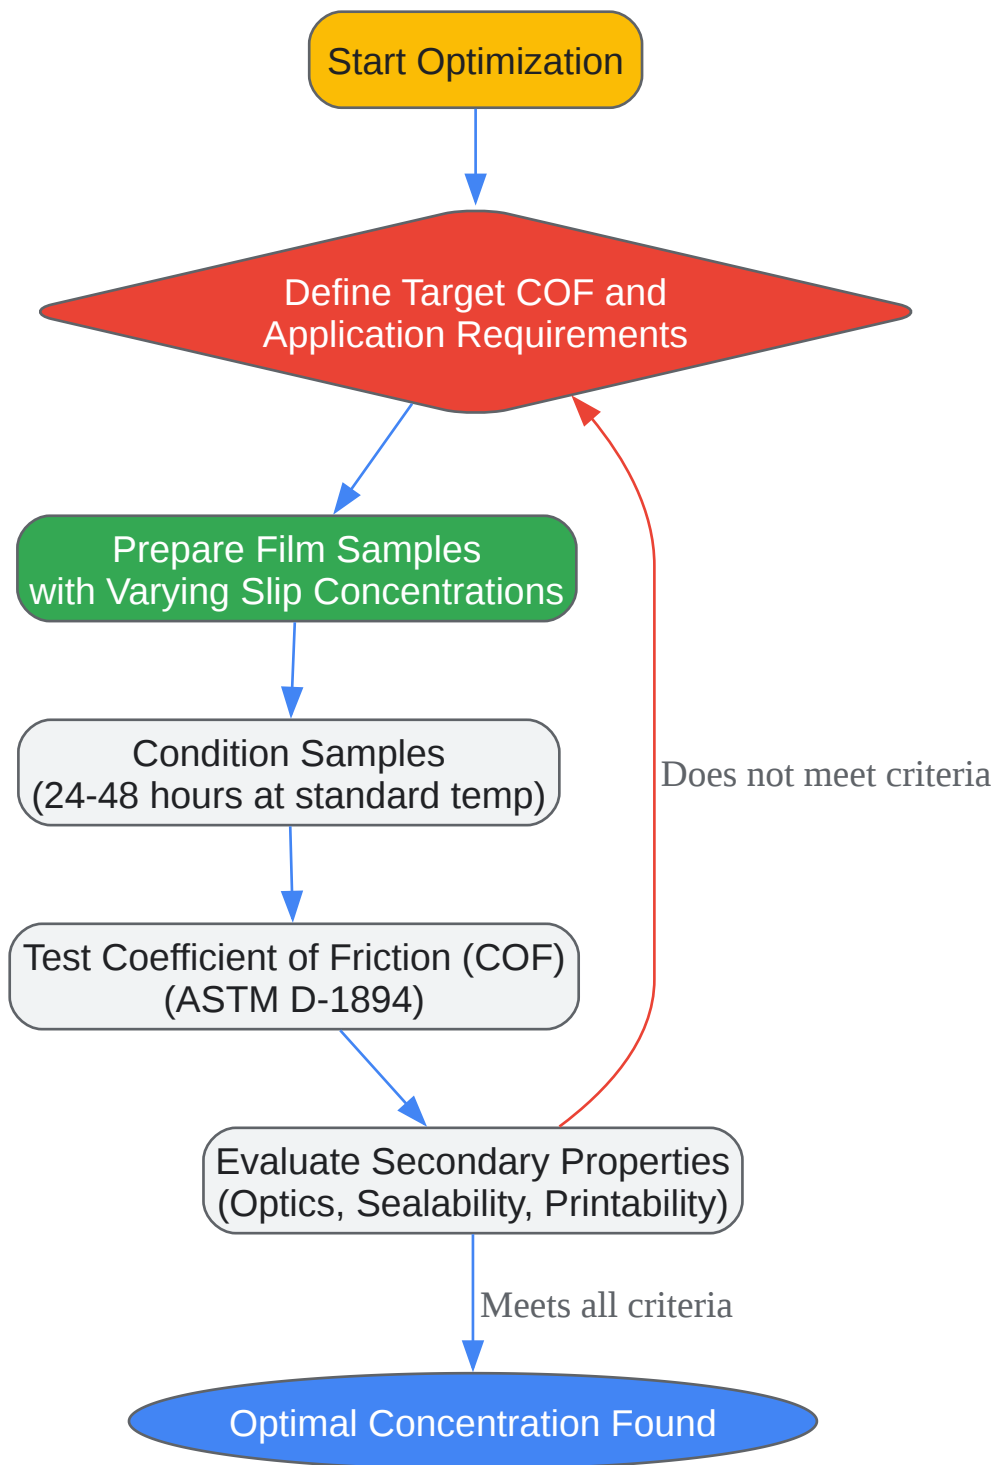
Start Optimization

Define Target COF and Application Requirements

Prepare Film Samples with Varying Slip Concentrations

Condition Samples (24-48 hours at standard temp)

Test Coefficient of Friction (COF) (ASTM D-1894)

Evaluate Secondary Properties (Optics, Sealability, Printability)

Does not meet criteria

Meets all criteria

Optimal Concentration Found